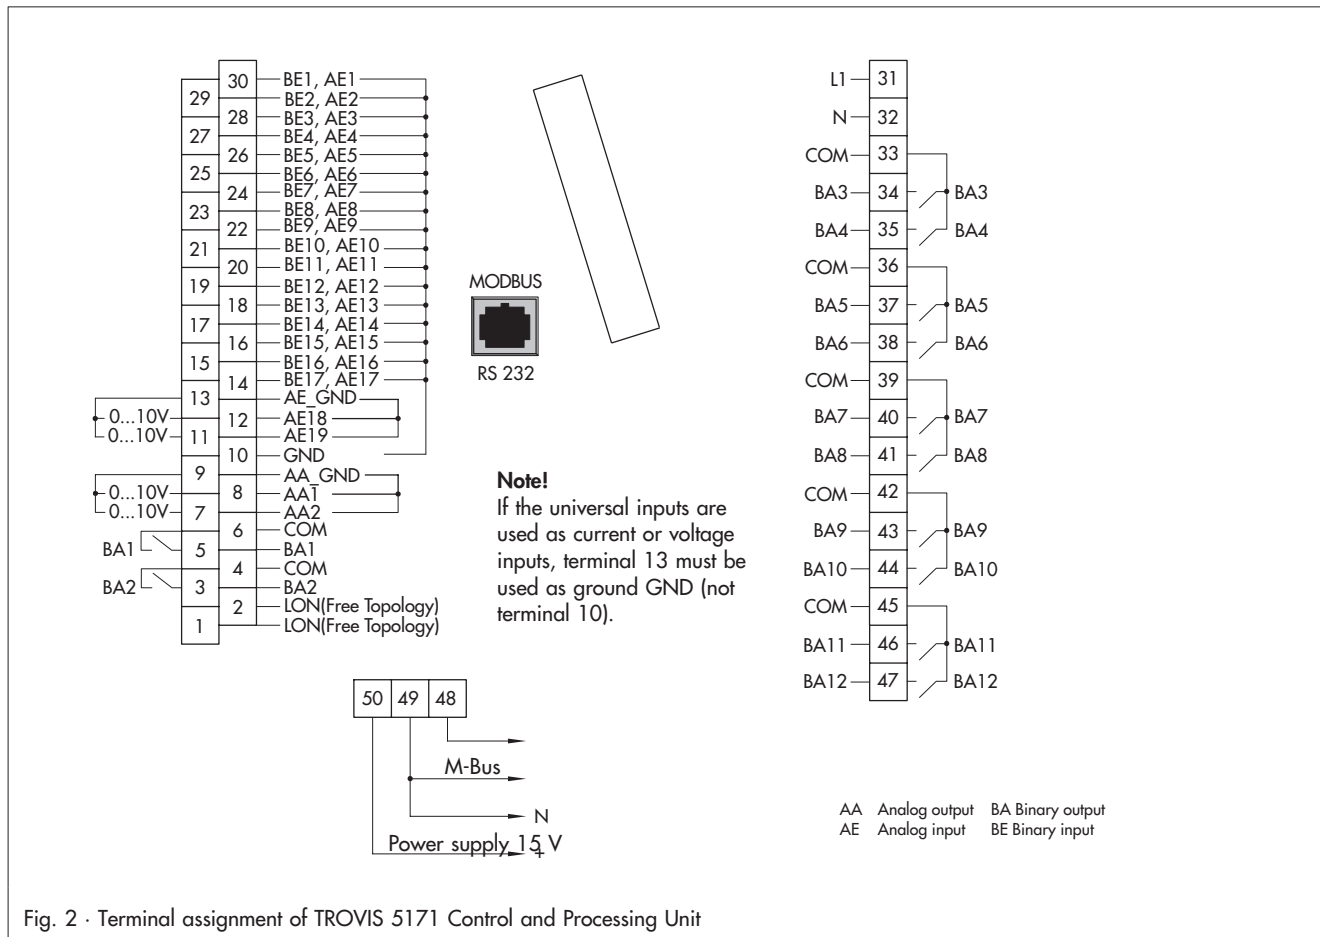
30 BE1, AE1
29
28 BE2, AE2
BE3, AE3
27
BE4, AE4
26 BE5, AE5
25
BE6, AE6
24 BE7, AE7
23
BE8, AE8
22 BE9, AE9
21
BE10, AE10
20 BE11, AE11
19
BE12, AE12
18 BE13, AE13
17
BE14, AE14
16 BE15, AE15
15
BE16, AE16
14 BE17, AE17
13 AE_GND
0...10V 12 AE18
0...10V 11 AE19
10 GND
9 AA_GND
0...10V 8 AA1
0...10V 7 AA2
6 COM
BA1 5 BA1
4 COM
BA2 3 BA2
2 LON(Free Topology)
1 LON(Free Topology)

MODBUS
RS 232

Note!
If the universal inputs are used as current or voltage inputs, terminal 13 must be used as ground GND (not terminal 10).

L1 31
N 32
COM 33
BA3 34 BA3
BA4 35 BA4
COM 36
BA5 37 BA5
BA6 38 BA6
COM 39
BA7 40 BA7
BA8 41 BA8
COM 42
BA9 43 BA9
BA10 44 BA10
COM 45
BA11 46 BA11
BA12 47 BA12

50 49 48
M-Bus
N
Power supply 15 V

AA Analog output BA Binary output
AE Analog input BE Binary input

Fig. 2 · Terminal assignment of TROVIS 5171 Control and Processing Unit